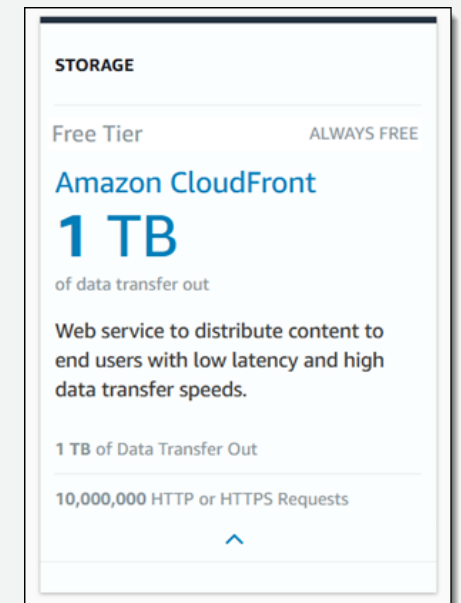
STORAGE

Free Tier

ALWAYS FREE

Amazon CloudFront

1 TB

of data transfer out

Web service to distribute content to end users with low latency and high data transfer speeds.

1 TB of Data Transfer Out

10,000,000 HTTP or HTTPS Requests